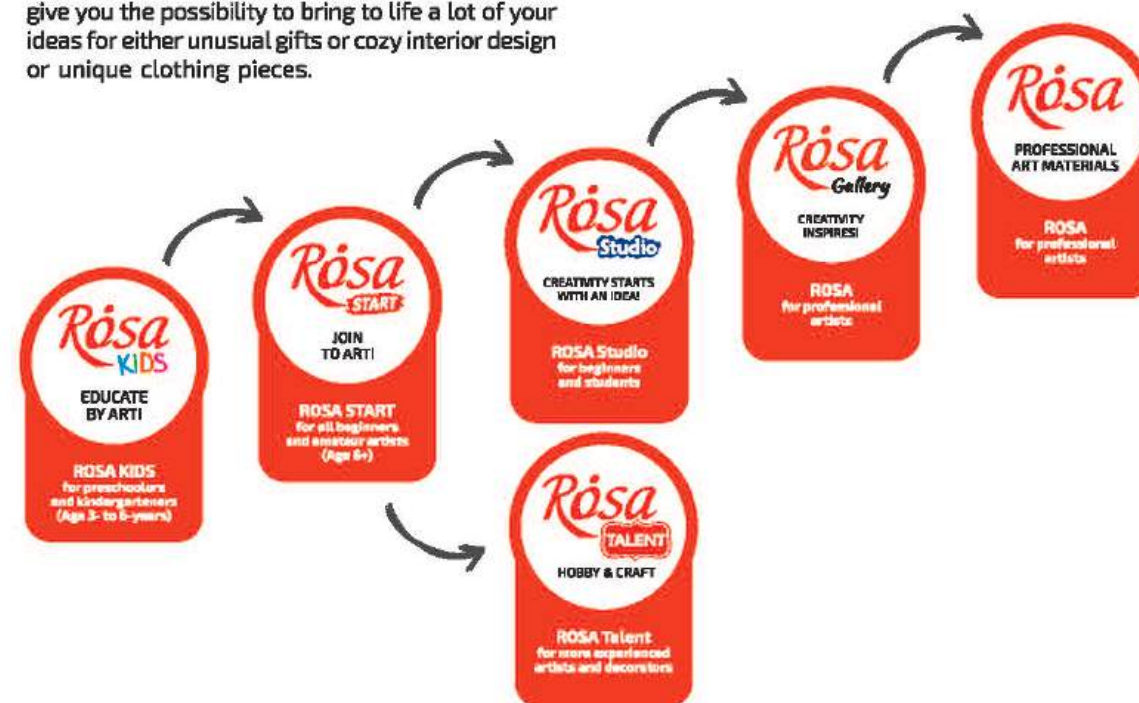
give you the possibility to bring to life a lot of your ideas for either unusual gifts or cozy interior design or unique clothing pieces.

Rósa KIDS
EDUCATE BY ART!
ROSA KIDS
for preschoolers and kindergarteners (Age 3- to 6-years)

Rósa START
JOIN TO ART!
ROSA START
for all beginners and amateur artists (Age 6+)

Rósa Studio
CREATIVITY STARTS WITH AN IDEA!
ROSA Studio
for beginners and students

Rósa TALENT
HOBBY & CRAFT
ROSA Talent
for more experienced artists and decorators

Rósa Gallery
CREATIVITY INSPIRES!
ROSA
for professional artists

Rósa
PROFESSIONAL ART MATERIALS
ROSA
for professional artists